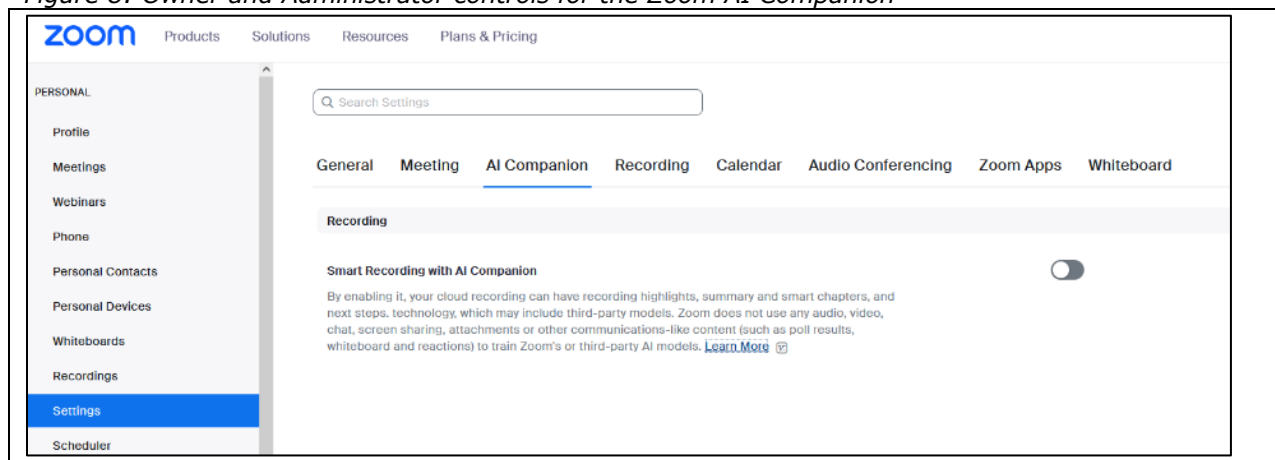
Figure 3: Owner and Administrator controls for the Zoom AI Companion

zoom Products Solutions Resources Plans & Pricing

PERSONAL

Profile

Meetings

Webinars

Phone

Personal Contacts

Personal Devices

Whiteboards

Recordings

Settings

Scheduler

Search Settings

General Meeting AI Companion Recording Calendar Audio Conferencing Zoom Apps Whiteboard

Recording

Smart Recording with AI Companion

By enabling it, your cloud recording can have recording highlights, summary and smart chapters, and next steps. technology, which may include third-party models. Zoom does not use any audio, video, chat, screen sharing, attachments or other communications-like content (such as poll results, whiteboard and reactions) to train Zoom's or third-party AI models. Learn More